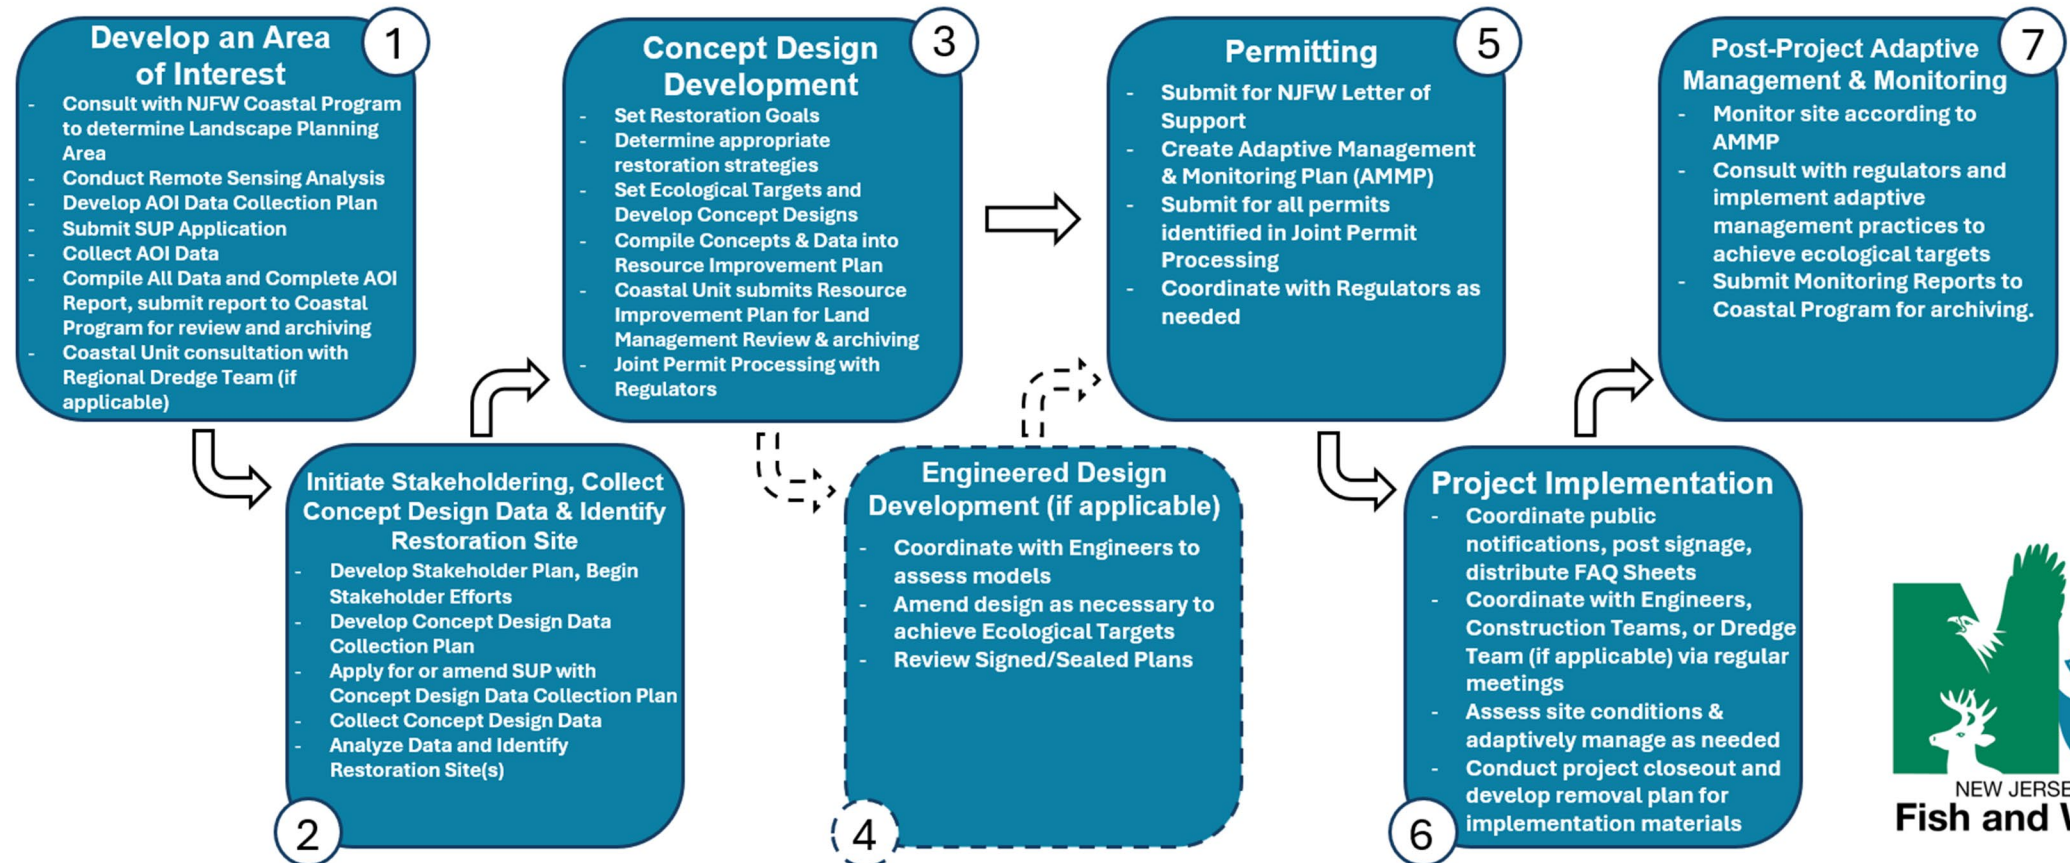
1
Develop an Area of Interest
- Consult with NJFW Coastal Program to determine Landscape Planning Area
- Conduct Remote Sensing Analysis
- Develop AOI Data Collection Plan
- Submit SUP Application
- Collect AOI Data
- Compile All Data and Complete AOI Report, submit report to Coastal Program for review and archiving
- Coastal Unit consultation with Regional Dredge Team (if applicable)

2
Initiate Stakeholdering, Collect Concept Design Data & Identify Restoration Site
- Develop Stakeholder Plan, Begin Stakeholder Efforts
- Develop Concept Design Data Collection Plan
- Apply for or amend SUP with Concept Design Data Collection Plan
- Collect Concept Design Data
- Analyze Data and Identify Restoration Site(s)

3
Concept Design Development
- Set Restoration Goals
- Determine appropriate restoration strategies
- Set Ecological Targets and Develop Concept Designs
- Compile Concepts & Data into Resource Improvement Plan
- Coastal Unit submits Resource Improvement Plan for Land Management Review & archiving
- Joint Permit Processing with Regulators

4
Engineered Design Development (if applicable)
- Coordinate with Engineers to assess models
- Amend design as necessary to achieve Ecological Targets
- Review Signed/Sealed Plans

5
Permitting
- Submit for NJFW Letter of Support
- Create Adaptive Management & Monitoring Plan (AMMP)
- Submit for all permits identified in Joint Permit Processing
- Coordinate with Regulators as needed

6
Project Implementation
- Coordinate public notifications, post signage, distribute FAQ Sheets
- Coordinate with Engineers, Construction Teams, or Dredge Team (if applicable) via regular meetings
- Assess site conditions & adaptively manage as needed
- Conduct project closeout and develop removal plan for implementation materials

7
Post-Project Adaptive Management & Monitoring
- Monitor site according to AMMP
- Consult with regulators and implement adaptive management practices to achieve ecological targets
- Submit Monitoring Reports to Coastal Program for archiving.

NEW JERSE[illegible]
Fish and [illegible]